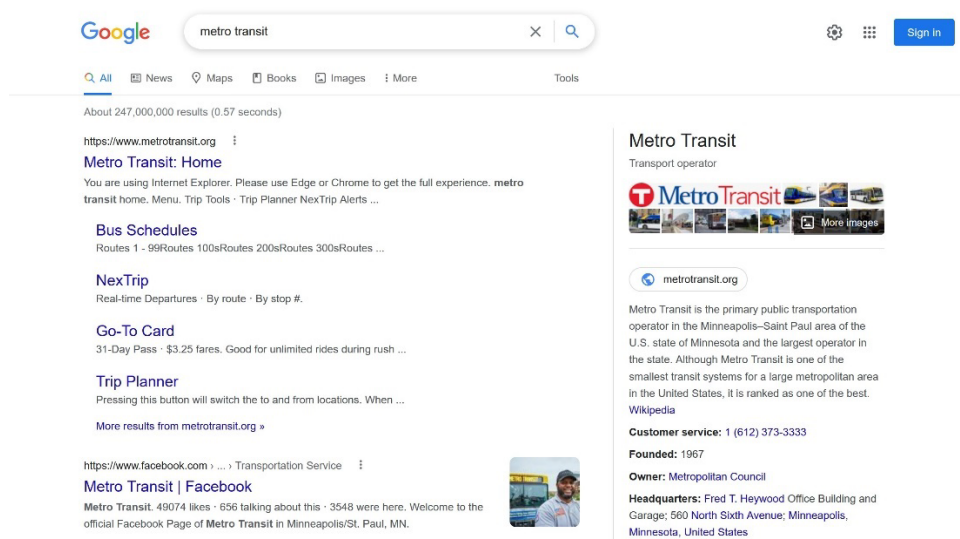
Google

metro transit

Sign in

All News Maps Books Images More Tools

About 247,000,000 results (0.57 seconds)

https://www.metrotransit.org

Metro Transit: Home

You are using Internet Explorer. Please use Edge or Chrome to get the full experience. metro transit home. Menu. Trip Tools · Trip Planner NexTrip Alerts ...

Bus Schedules

Routes 1 - 99Routes 100sRoutes 200sRoutes 300sRoutes ...

NexTrip

Real-time Departures · By route · By stop #.

Go-To Card

31-Day Pass · $3.25 fares. Good for unlimited rides during rush ...

Trip Planner

Pressing this button will switch the to and from locations. When ...

More results from metrotransit.org »

https://www.facebook.com › ... › Transportation Service

Metro Transit | Facebook

Metro Transit. 49074 likes · 656 talking about this · 3548 were here. Welcome to the official Facebook Page of Metro Transit in Minneapolis/St. Paul, MN.

Metro Transit

Transport operator

Metro Transit

More images

metrotransit.org

Metro Transit is the primary public transportation operator in the Minneapolis–Saint Paul area of the U.S. state of Minnesota and the largest operator in the state. Although Metro Transit is one of the smallest transit systems for a large metropolitan area in the United States, it is ranked as one of the best. Wikipedia

Customer service: 1 (612) 373-3333

Founded: 1967

Owner: Metropolitan Council

Headquarters: Fred T. Heywood Office Building and Garage; 560 North Sixth Avenue; Minneapolis, Minnesota, United States